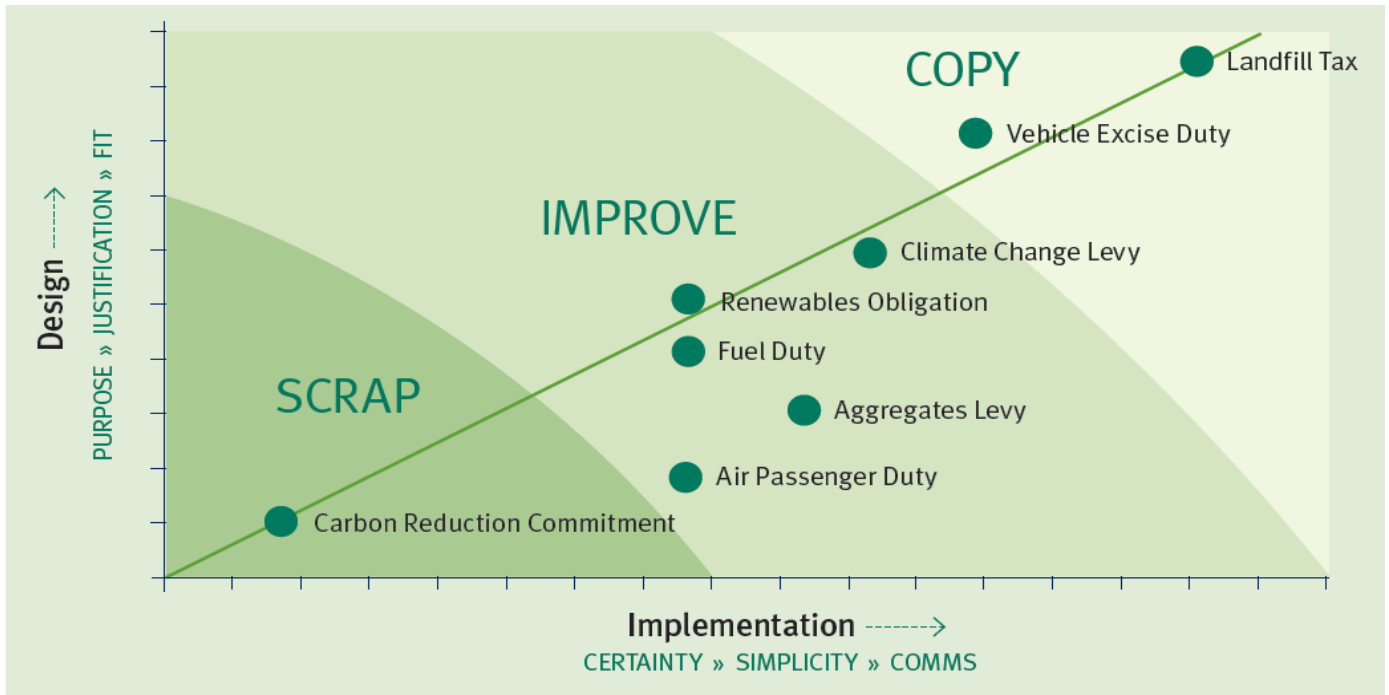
COPY

Landfill Tax

Vehicle Excise Duty

IMPROVE

Climate Change Levy

Renewables Obligation

Fuel Duty

SCRAP

Aggregates Levy

Air Passenger Duty

Carbon Reduction Commitment

Design

PURPOSE » JUSTIFICATION » FIT

Implementation

CERTAINTY » SIMPLICITY » COMMS